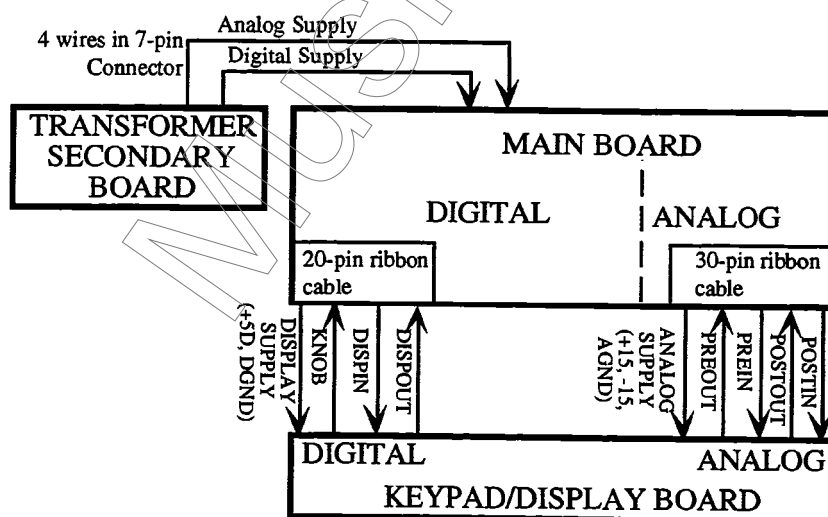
4 wires in 7-pin Connector

Analog Supply

Digital Supply

TRANSFORMER SECONDARY BOARD

MAIN BOARD

DIGITAL

ANALOG

20-pin ribbon cable

30-pin ribbon cable

DISPLAY SUPPLY (+5D, DGND)

KNOB

DISPIN

DISPOUT

ANALOG SUPPLY (+15, -15, AGND)

PREOUT

PREIN

POSTOUT

POSTIN

DIGITAL

ANALOG

KEYPAD/DISPLAY BOARD